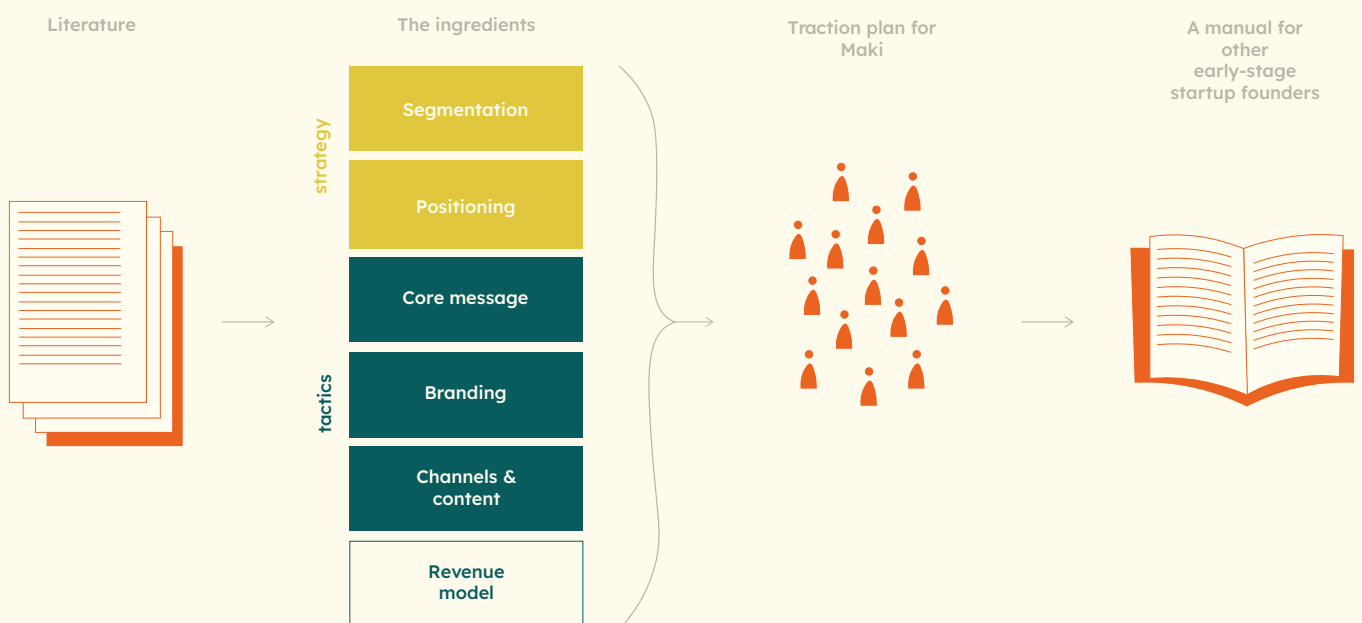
Literature

The ingredients

strategy

Segmentation

Positioning

tactics

Core message

Branding

Channels & content

Revenue model

Traction plan for Maki

A manual for other early-stage startup founders